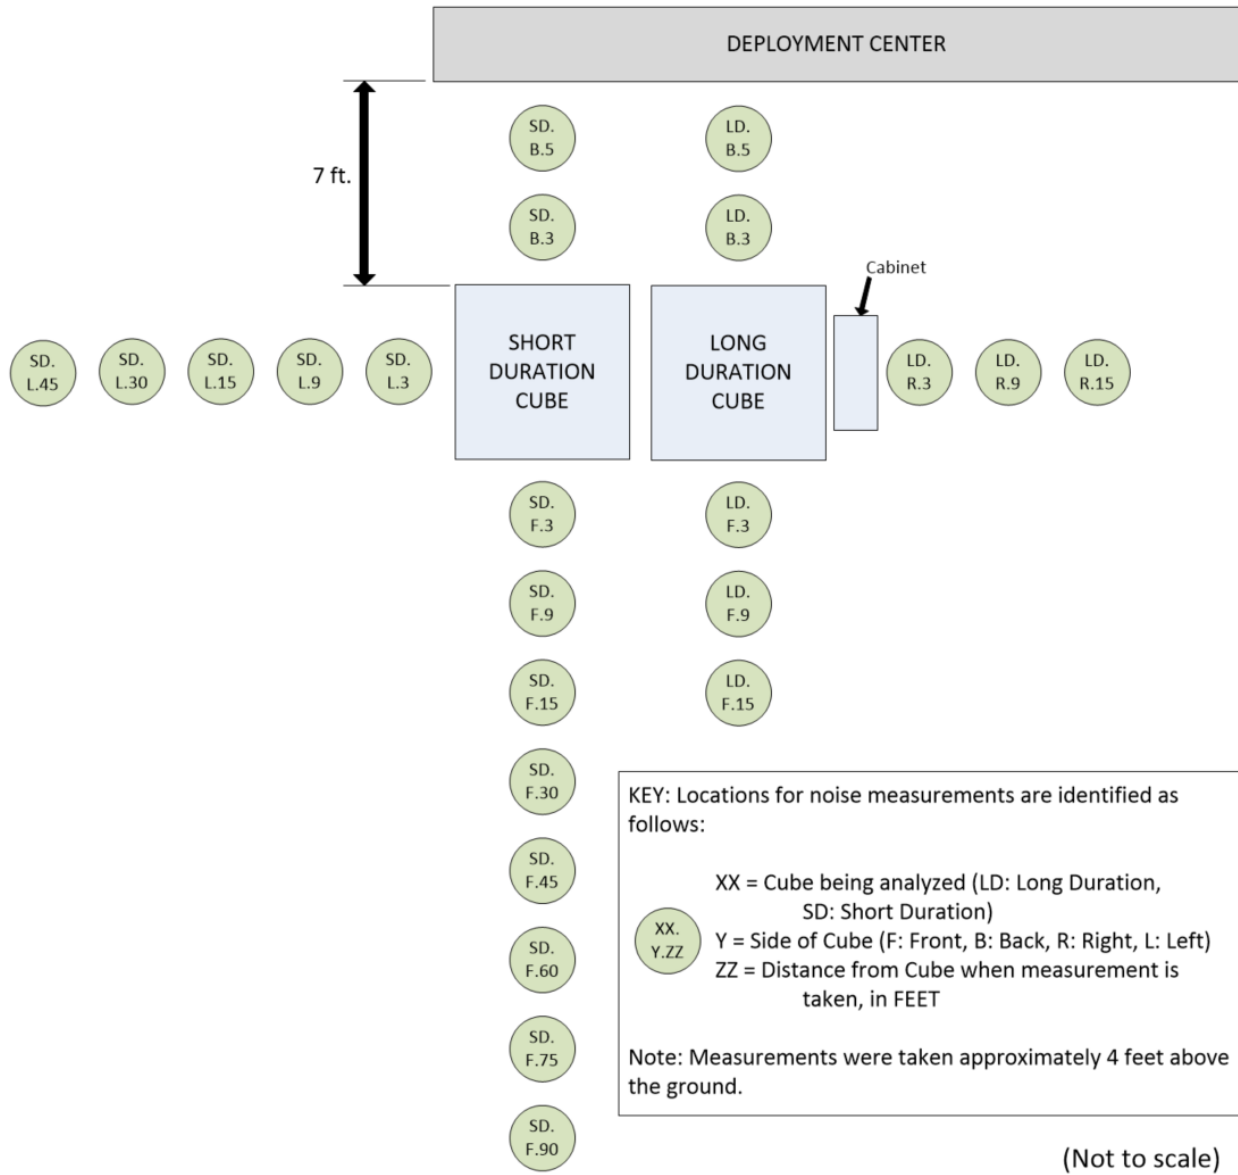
DEPLOYMENT CENTER

7 ft.

SD. B.5

LD. B.5

SD. B.3

LD. B.3

Cabinet

SD. L.45

SD. L.30

SD. L.15

SD. L.9

SD. L.3

SHORT DURATION CUBE

LONG DURATION CUBE

LD. R.3

LD. R.9

LD. R.15

SD. F.3

LD. F.3

SD. F.9

LD. F.9

SD. F.15

LD. F.15

SD. F.30

SD. F.45

SD. F.60

SD. F.75

SD. F.90

KEY: Locations for noise measurements are identified as follows:

XX. Y.ZZ

XX = Cube being analyzed (LD: Long Duration, SD: Short Duration)
Y = Side of Cube (F: Front, B: Back, R: Right, L: Left)
ZZ = Distance from Cube when measurement is taken, in FEET

Note: Measurements were taken approximately 4 feet above the ground.

(Not to scale)